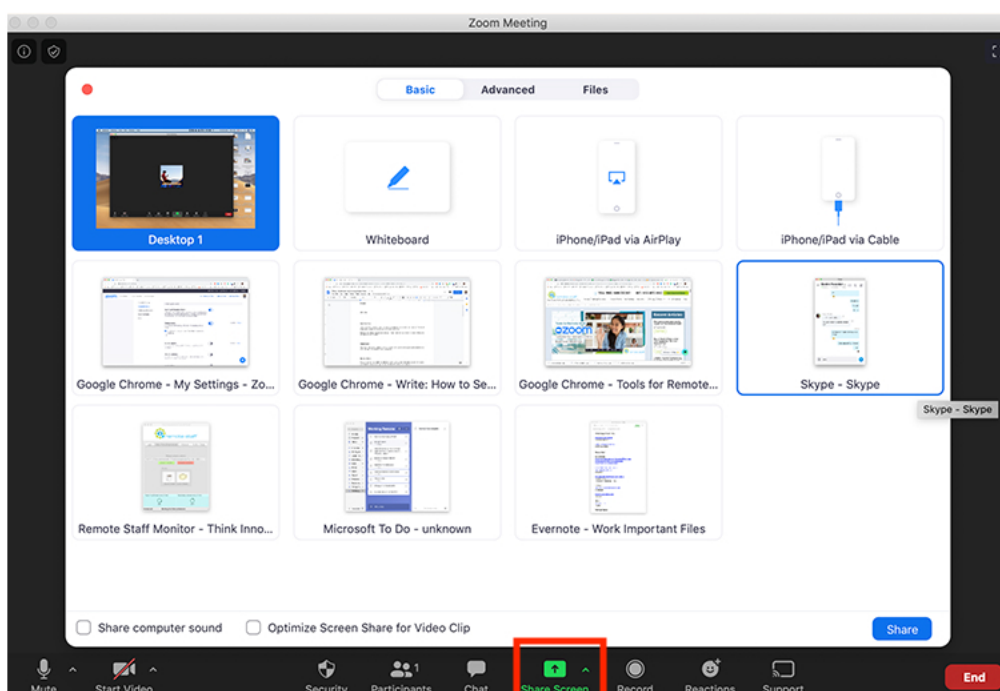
Zoom Meeting

Basic Advanced Files

Desktop 1

Whiteboard

iPhone/iPad via AirPlay

iPhone/iPad via Cable

Google Chrome - My Settings - Zo...

Google Chrome - Write: How to Se...

Google Chrome - Tools for Remote...

Skype - Skype

Skype - Skype

Remote Staff Monitor - Think Inno...

Microsoft To Do - unknown

Evernote - Work Important Files

Share computer sound

Optimize Screen Share for Video Clip

Share

Mute

Start Video

Security

Participants 1

Chat

Share Screen

Record

Reactions

Support

End